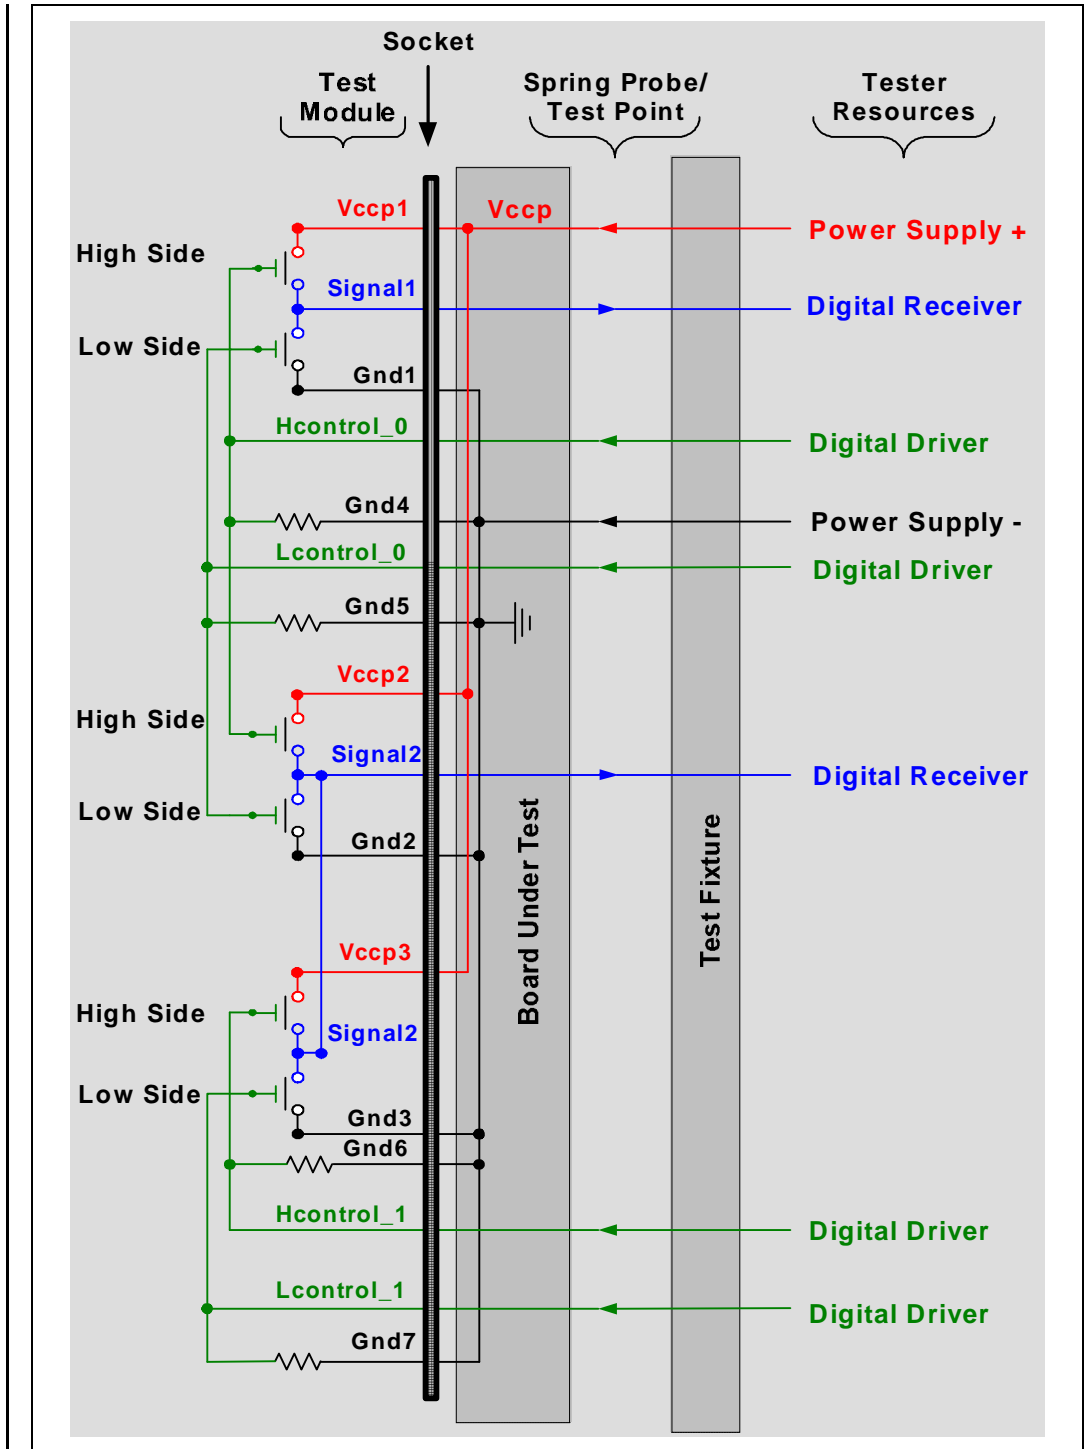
Socket

Test Module

Spring Probe/ Test Point

Tester Resources

Vccp1

Vccp

Power Supply +

High Side

Signal1

Digital Receiver

Low Side

Gnd1

Hcontrol_0

Digital Driver

Gnd4

Power Supply -

Lcontrol_0

Digital Driver

Gnd5

Vccp2

High Side

Signal2

Digital Receiver

Low Side

Gnd2

Board Under Test

Test Fixture

Vccp3

High Side

Signal2

Low Side

Gnd3

Gnd6

Hcontrol_1

Digital Driver

Lcontrol_1

Digital Driver

Gnd7